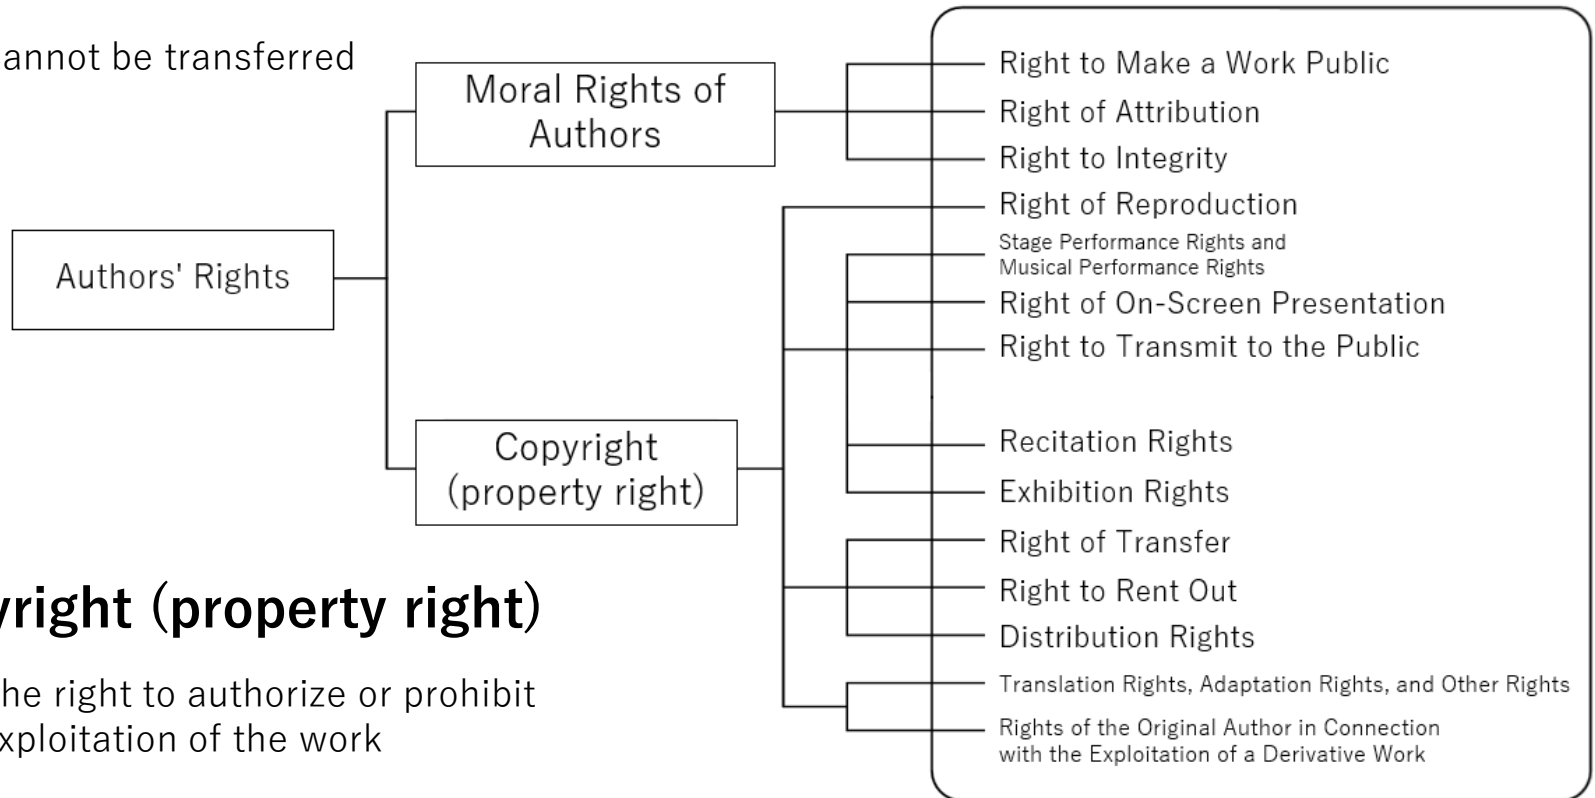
annot be transferred

Moral Rights of Authors

Authors' Rights

Copyright (property right)

yright (property right)

he right to authorize or prohibit xploitation of the work

Right to Make a Work Public
Right of Attribution
Right to Integrity
Right of Reproduction
Stage Performance Rights and Musical Performance Rights
Right of On-Screen Presentation
Right to Transmit to the Public
Recitation Rights
Exhibition Rights
Right of Transfer
Right to Rent Out
Distribution Rights
Translation Rights, Adaptation Rights, and Other Rights
Rights of the Original Author in Connection with the Exploitation of a Derivative Work